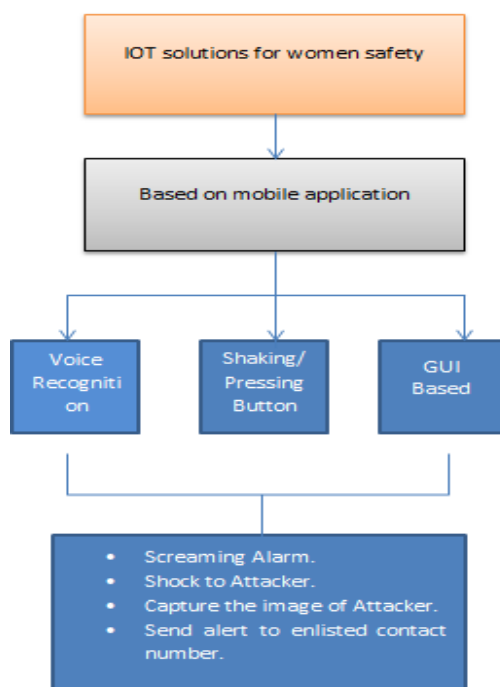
IOT solutions for women safety

Based on mobile application

Voice Recognition

Shaking/ Pressing Button

GUI Based

- Screaming Alarm.
- Shock to Attacker.
- Capture the image of Attacker.
- Send alert to enlisted contact number.